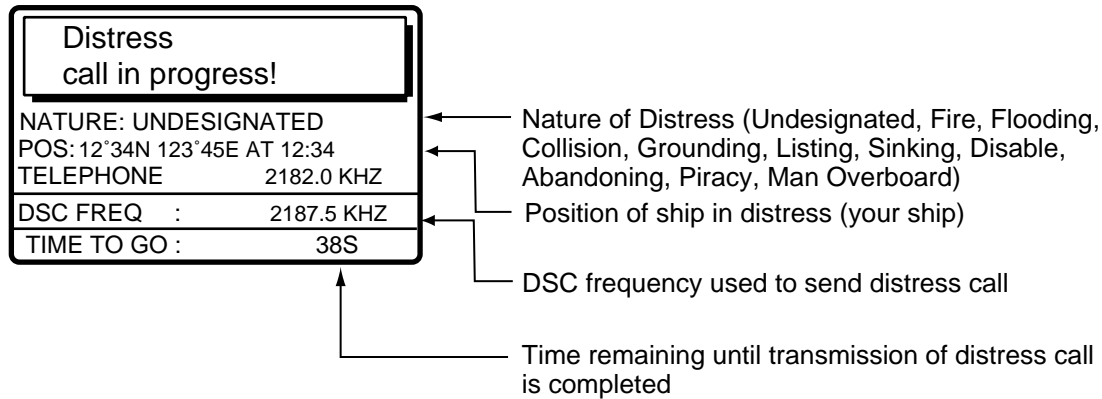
Distress
call in progress!

NATURE: UNDESIGNATED
POS: 12˚34N 123˚45E AT 12:34
TELEPHONE 2182.0 KHZ

DSC FREQ : 2187.5 KHZ

TIME TO GO : 38S

Nature of Distress (Undesignated, Fire, Flooding, Collision, Grounding, Listing, Sinking, Disable, Abandoning, Piracy, Man Overboard)

Position of ship in distress (your ship)

DSC frequency used to send distress call

Time remaining until transmission of distress call is completed